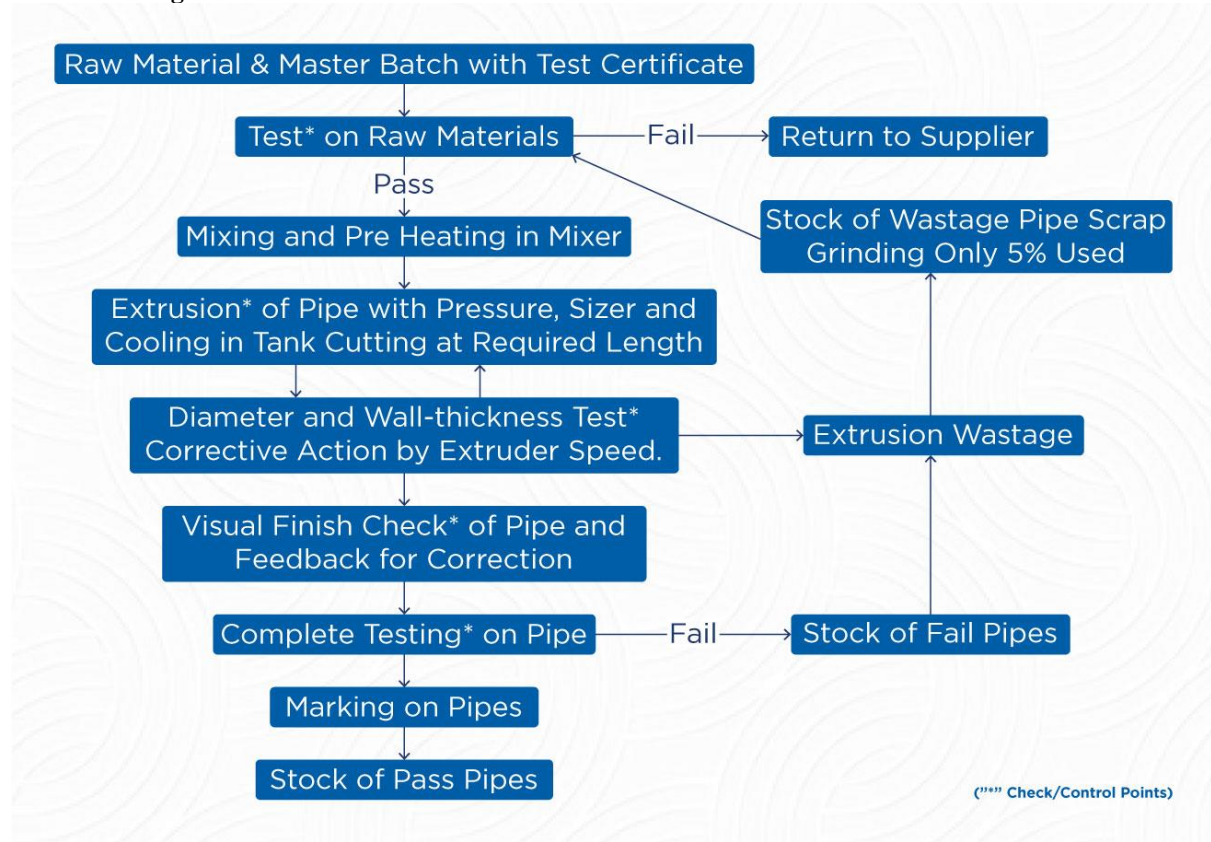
Raw Material & Master Batch with Test Certificate

Test* on Raw Materials

Fail

Return to Supplier

Pass

Stock of Wastage Pipe Scrap Grinding Only 5% Used

Mixing and Pre Heating in Mixer

Extrusion* of Pipe with Pressure, Sizer and Cooling in Tank Cutting at Required Length

Diameter and Wall-thickness Test* Corrective Action by Extruder Speed.

Extrusion Wastage

Visual Finish Check* of Pipe and Feedback for Correction

Complete Testing* on Pipe

Fail

Stock of Fail Pipes

Marking on Pipes

Stock of Pass Pipes

("*" Check/Control Points)